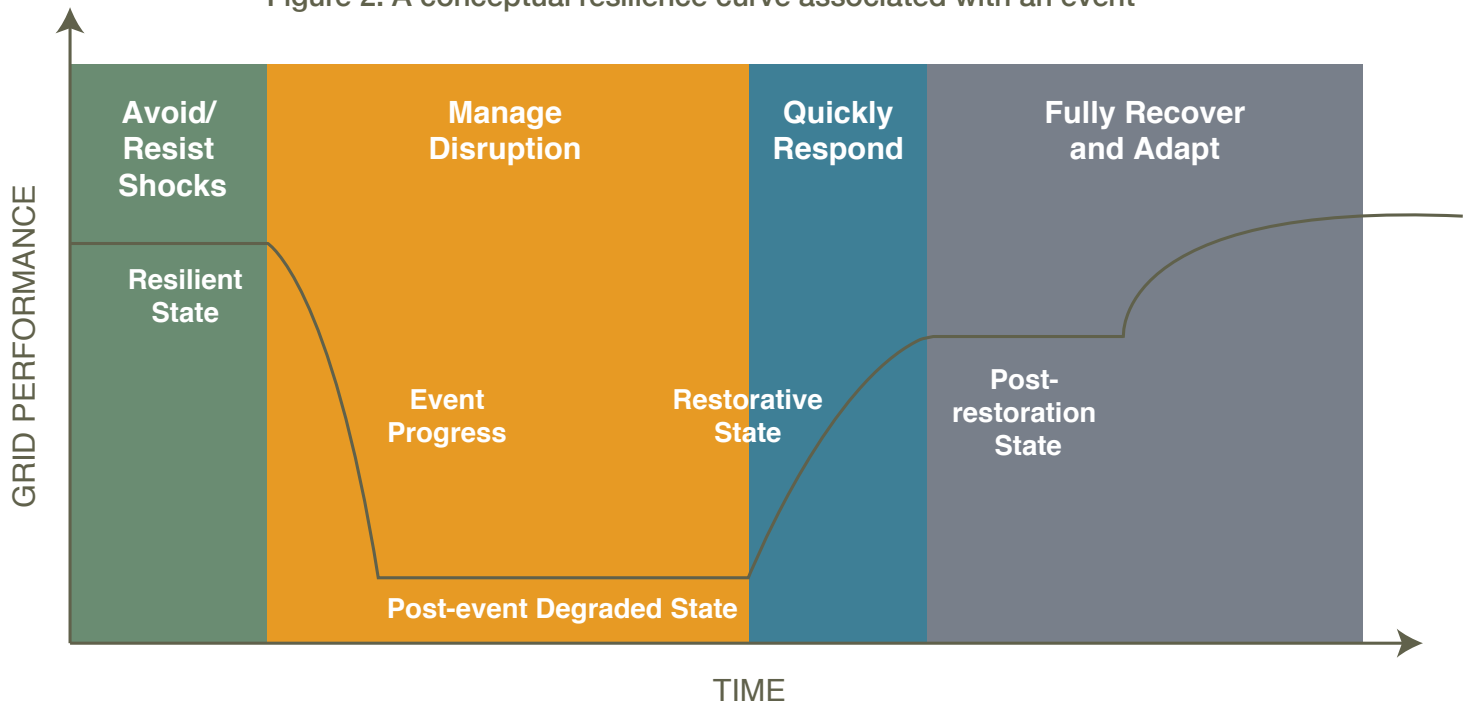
Figure 2. A conceptual resilience curve associated with an event

Avoid/ Resist Shocks

Manage Disruption

Quickly Respond

Fully Recover and Adapt

GRID PERFORMANCE

Resilient State

Event Progress

Restorative State

Post-restoration State

Post-event Degraded State

TIME